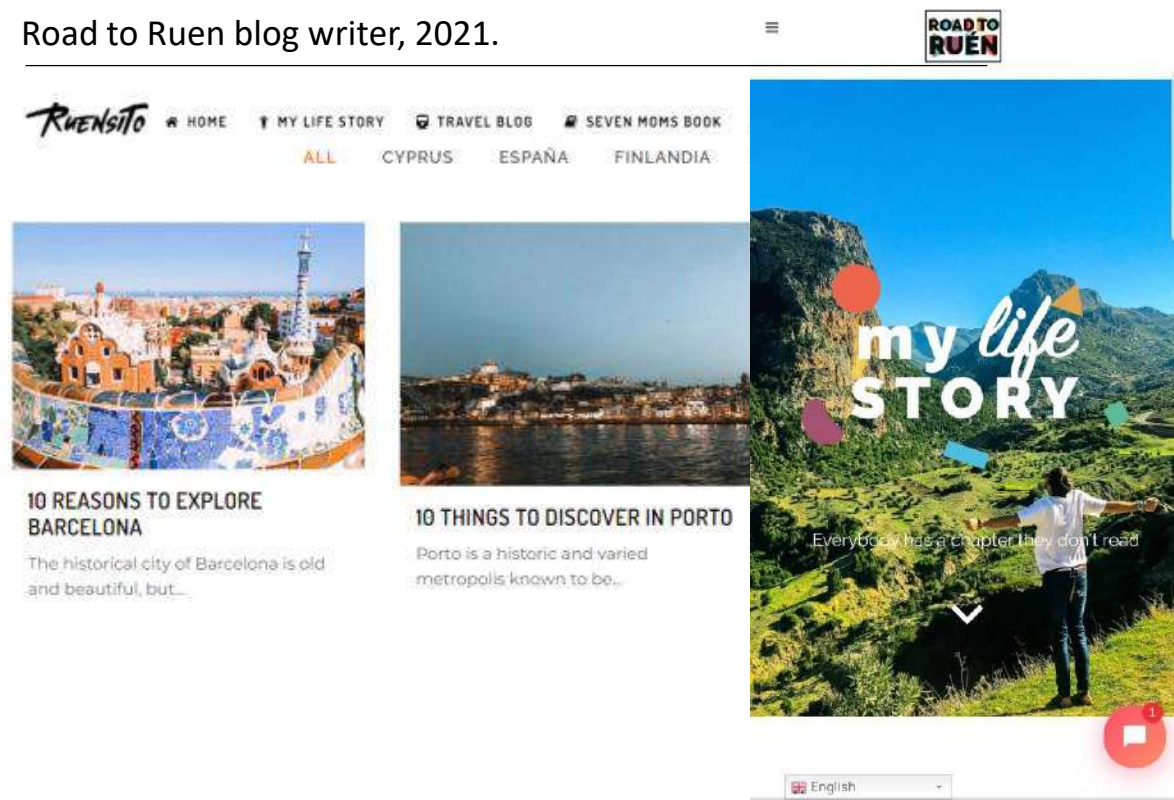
Road to Ruen blog writer, 2021.

≡

ROAD TO RUÉN

RUENSITO HOME MY LIFE STORY TRAVEL BLOG SEVEN MOMS BOOK

ALL CYPRUS ESPAÑA FINLANDIA

10 REASONS TO EXPLORE BARCELONA

The historical city of Barcelona is old and beautiful, but...

10 THINGS TO DISCOVER IN PORTO

Porto is a historic and varied metropolis known to be...

my life STORY

Everybody has a chapter they don't read

1

English